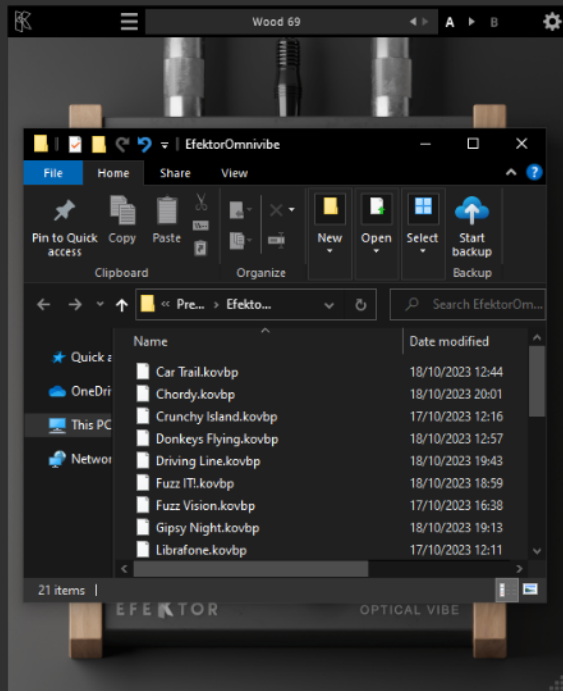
Wood 69
A B

EfektorOmnivibe
File Home Share View
Pin to Quick access Copy Paste
Clipboard
Organize
New Open Select Start backup
Backup

« Pre... > Efekto...
Search EfektorOm...

Quick a
OneDri
This PC
Networ

| Name | Date modified |
|---|---|
| Car Trail.kovbp | 18/10/2023 12:44 |
| Chordy.kovbp | 18/10/2023 20:01 |
| Crunchy Island.kovbp | 17/10/2023 12:16 |
| Donkeys Flying.kovbp | 18/10/2023 12:57 |
| Driving Line.kovbp | 18/10/2023 19:43 |
| Fuzz IT!.kovbp | 18/10/2023 18:59 |
| Fuzz Vision.kovbp | 17/10/2023 16:38 |
| Gipsy Night.kovbp | 18/10/2023 19:13 |
| Librafone.kovbp | 17/10/2023 12:11 |

21 items

EFEKTOR
OPTICAL VIBE